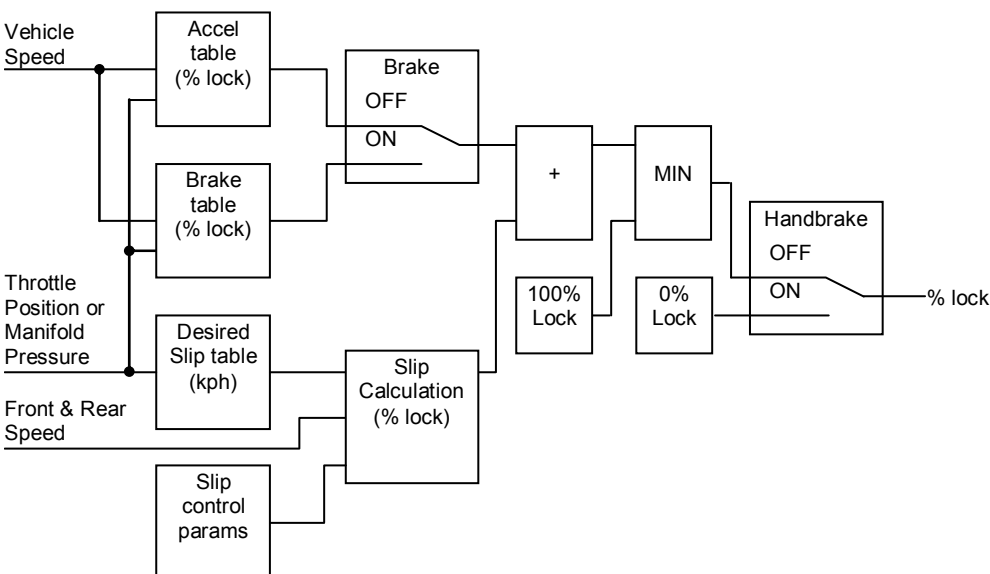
Vehicle Speed

Accel table (% lock)

Brake

OFF

ON

Brake table (% lock)

+

MIN

Handbrake

OFF

ON

% lock

Throttle Position or Manifold Pressure

100% Lock

0% Lock

Desired Slip table (kph)

Slip Calculation (% lock)

Front & Rear Speed

Slip control params